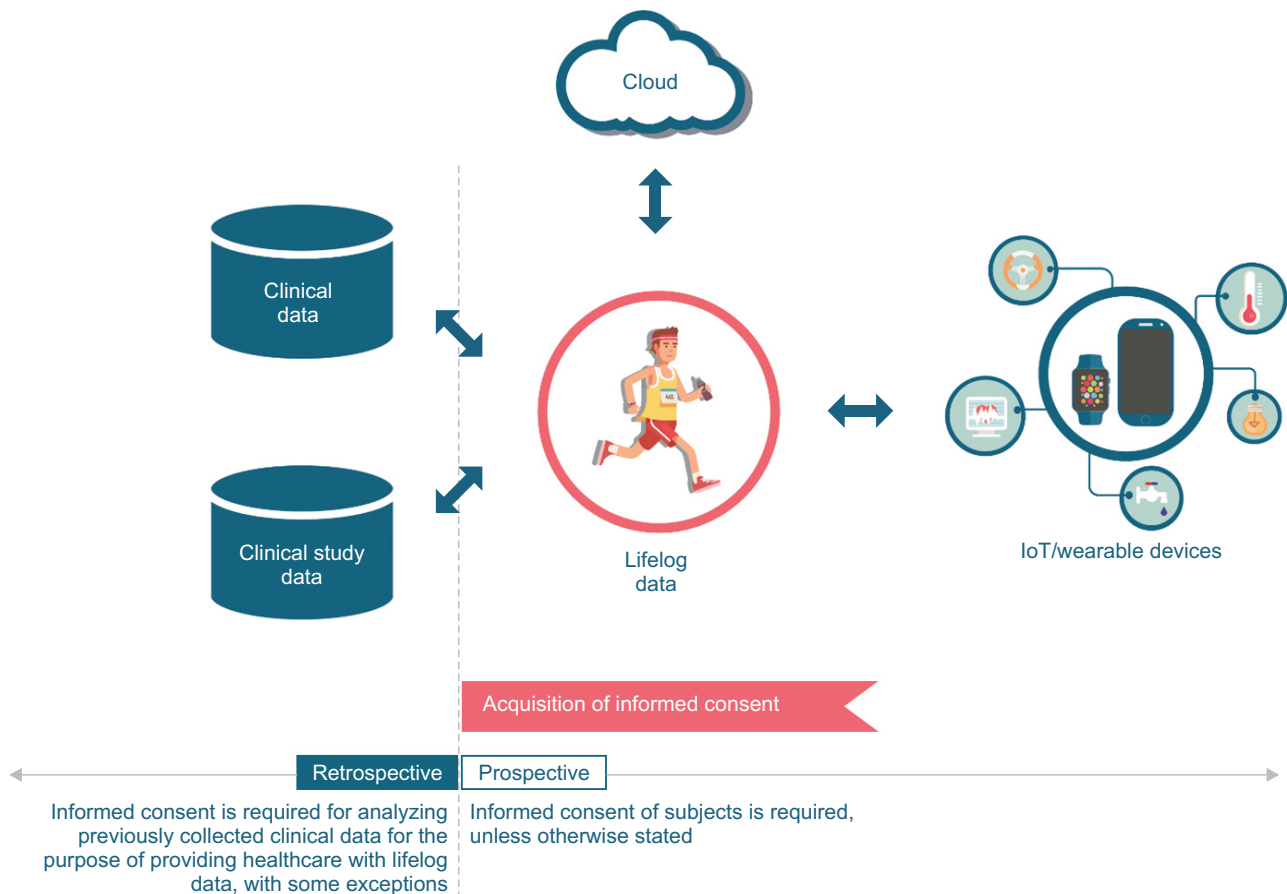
Cloud

Clinical data

Clinical study data

Lifelog data

IoT/wearable devices

Acquisition of informed consent

Retrospective

Prospective

Informed consent is required for analyzing previously collected clinical data for the purpose of providing healthcare with lifelog data, with some exceptions

Informed consent of subjects is required, unless otherwise stated